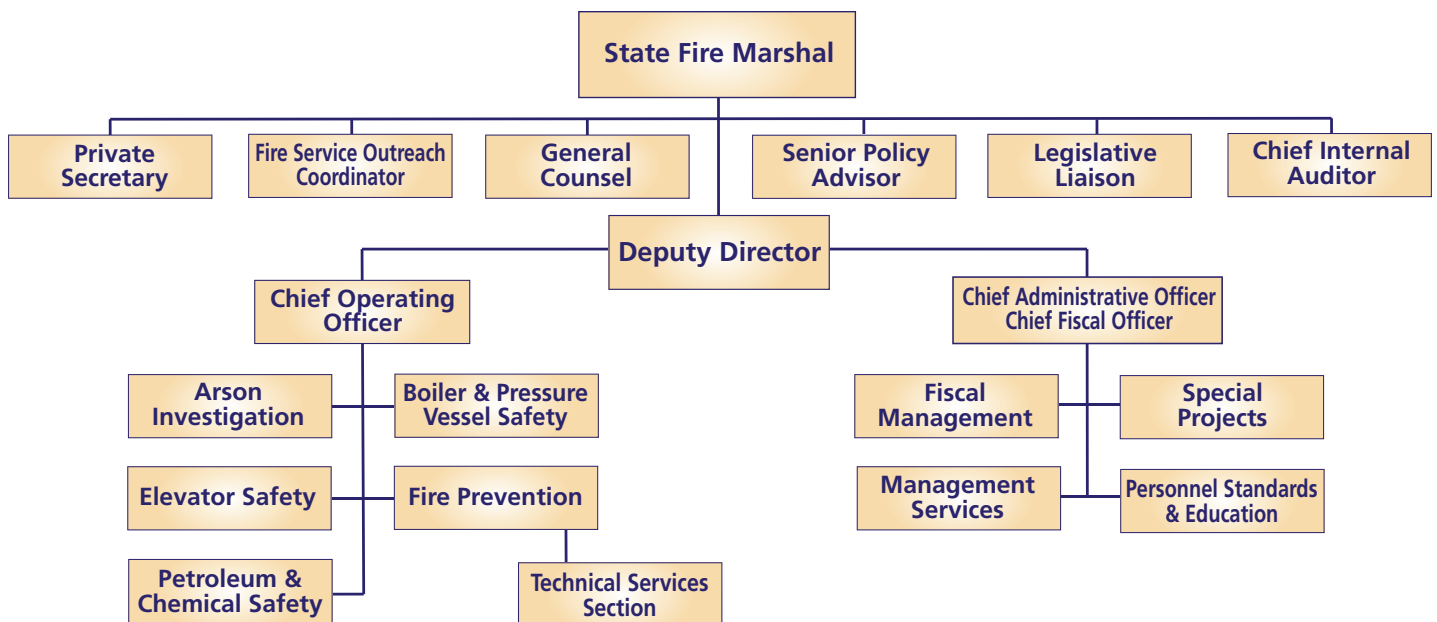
State Fire Marshal

Private Secretary

Fire Service Outreach Coordinator

General Counsel

Senior Policy Advisor

Legislative Liaison

Chief Internal Auditor

Deputy Director

Chief Operating Officer

Arson Investigation

Boiler & Pressure Vessel Safety

Elevator Safety

Fire Prevention

Petroleum & Chemical Safety

Technical Services Section

Chief Administrative Officer
Chief Fiscal Officer

Fiscal Management

Special Projects

Management Services

Personnel Standards & Education